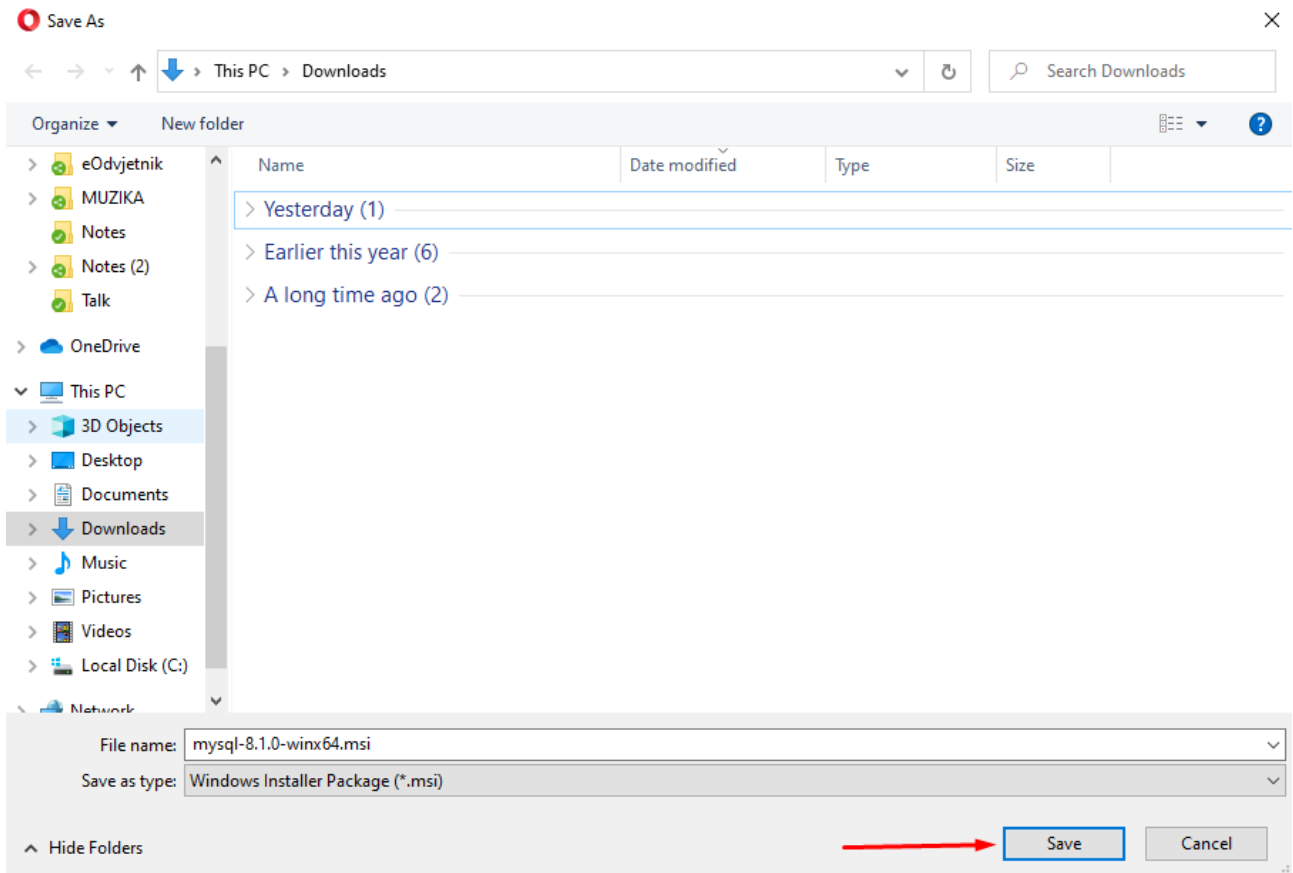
Save As

This PC > Downloads

Search Downloads

Organize ▾ New folder

eOdvjetnik
MUZIKA
Notes
Notes (2)
Talk
OneDrive
This PC
3D Objects
Desktop
Documents
Downloads
Music
Pictures
Videos
Local Disk (C:)
Network

| Name | Date modified | Type | Size |
|---|---|---|---|

Yesterday (1)
Earlier this year (6)
A long time ago (2)

File name: mysql-8.1.0-winx64.msi
Save as type: Windows Installer Package (*.msi)

Hide Folders

Save
Cancel